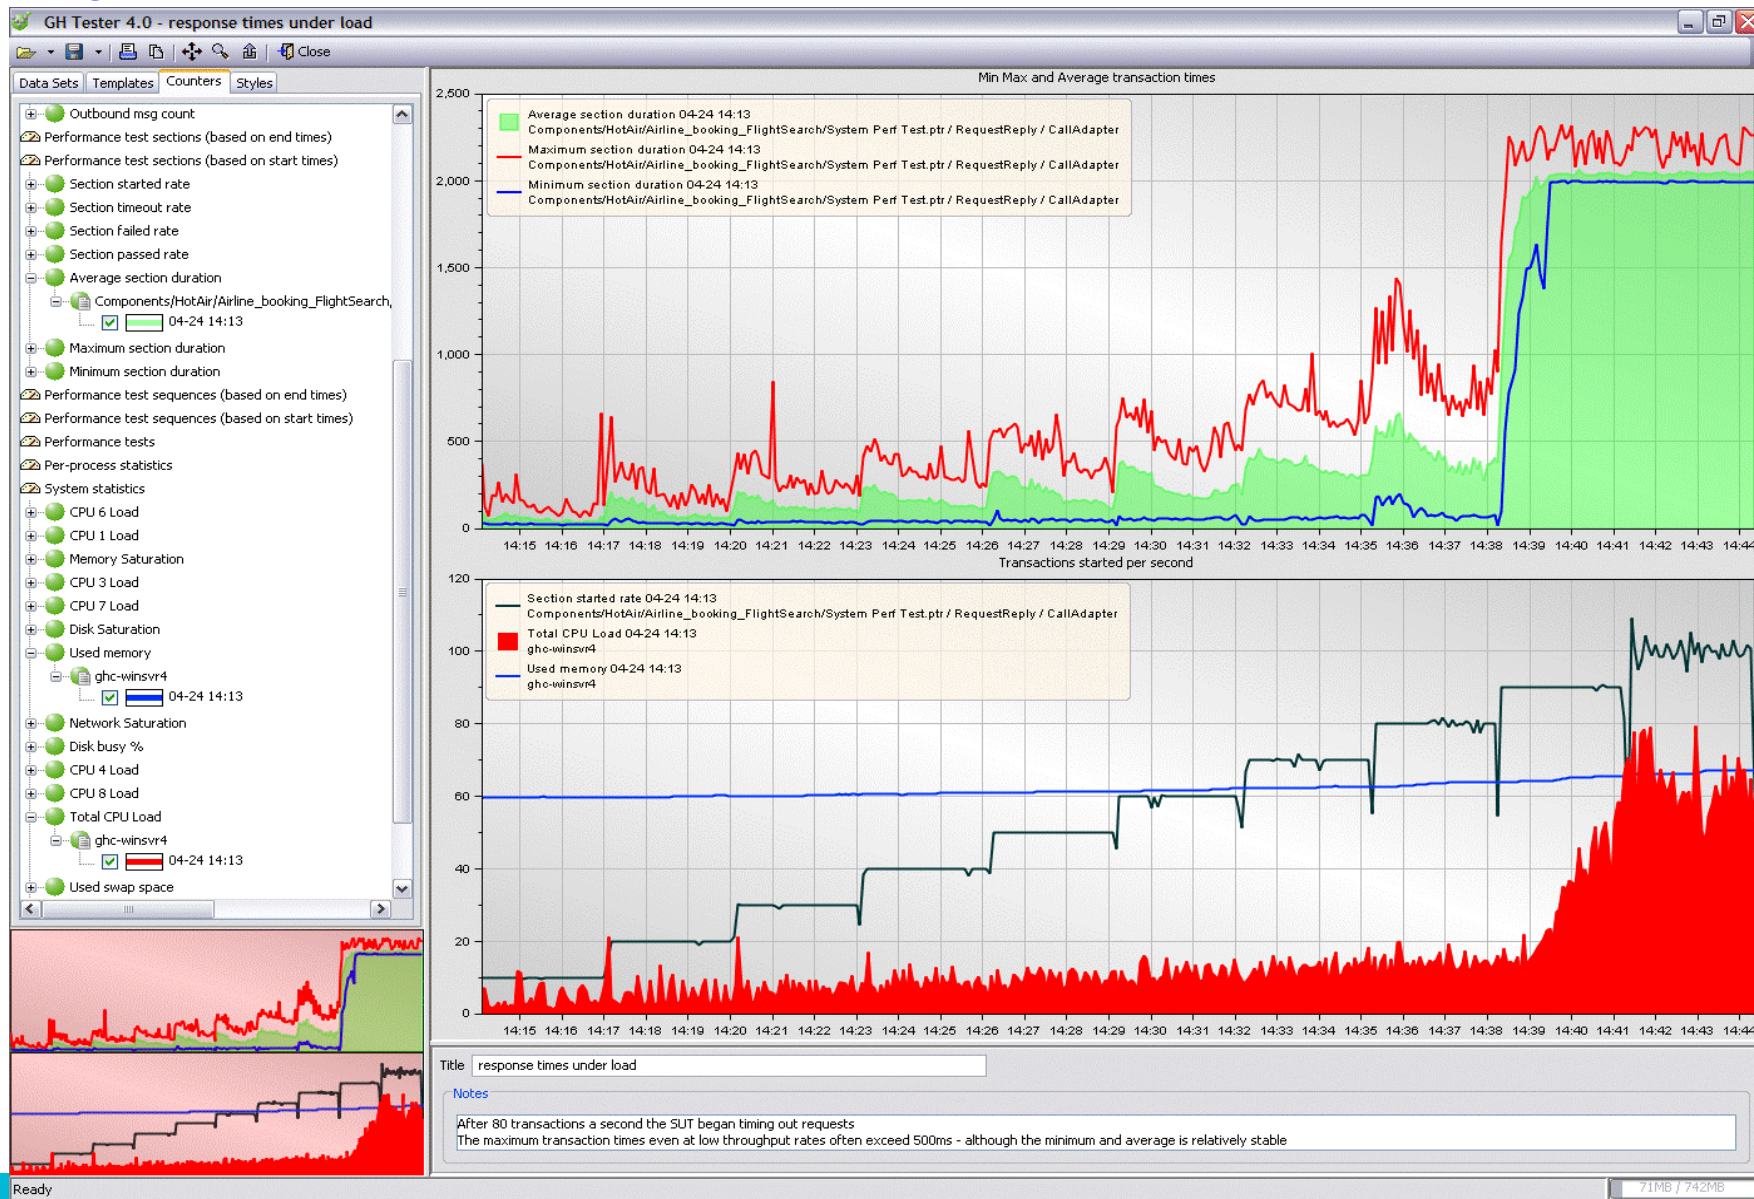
GH Tester 4.0 - response times under load

Close

Data Sets | Templates | Counters | Styles

Outbound msg count
Performance test sections (based on end times)
Performance test sections (based on start times)
Section started rate
Section timeout rate
Section failed rate
Section passed rate
Average section duration
Components/HotAir/Airline_booking_FlightSearch,
04-24 14:13
Maximum section duration
Minimum section duration
Performance test sequences (based on end times)
Performance test sequences (based on start times)
Performance tests
Per-process statistics
System statistics
CPU 6 Load
CPU 1 Load
Memory Saturation
CPU 3 Load
CPU 7 Load
Disk Saturation
Used memory
ghc-winsvr4
04-24 14:13
Network Saturation
Disk busy %
CPU 4 Load
CPU 8 Load
Total CPU Load
ghc-winsvr4
04-24 14:13
Used swap space

Min Max and Average transaction times

Average section duration 04-24 14:13
Components/HotAir/Airline_booking_FlightSearch/System Perf Test.ptr / RequestReply / CallAdapter
Maximum section duration 04-24 14:13
Components/HotAir/Airline_booking_FlightSearch/System Perf Test.ptr / RequestReply / CallAdapter
Minimum section duration 04-24 14:13
Components/HotAir/Airline_booking_FlightSearch/System Perf Test.ptr / RequestReply / CallAdapter

2,500
2,000
1,500
1,000
500
0

14:15 14:16 14:17 14:18 14:19 14:20 14:21 14:22 14:23 14:24 14:25 14:26 14:27 14:28 14:29 14:30 14:31 14:32 14:33 14:34 14:35 14:36 14:37 14:38 14:39 14:40 14:41 14:42 14:43 14:44

Transactions started per second

Section started rate 04-24 14:13
Components/HotAir/Airline_booking_FlightSearch/System Perf Test.ptr / RequestReply / CallAdapter
Total CPU Load 04-24 14:13
ghc-winsvr4
Used memory 04-24 14:13
ghc-winsvr4

120
100
80
60
40
20
0

14:15 14:16 14:17 14:18 14:19 14:20 14:21 14:22 14:23 14:24 14:25 14:26 14:27 14:28 14:29 14:30 14:31 14:32 14:33 14:34 14:35 14:36 14:37 14:38 14:39 14:40 14:41 14:42 14:43 14:44

Title response times under load

Notes
After 80 transactions a second the SUT began timing out requests
The maximum transaction times even at low throughput rates often exceed 500ms - although the minimum and average is relatively stable

Ready
71MB / 742MB